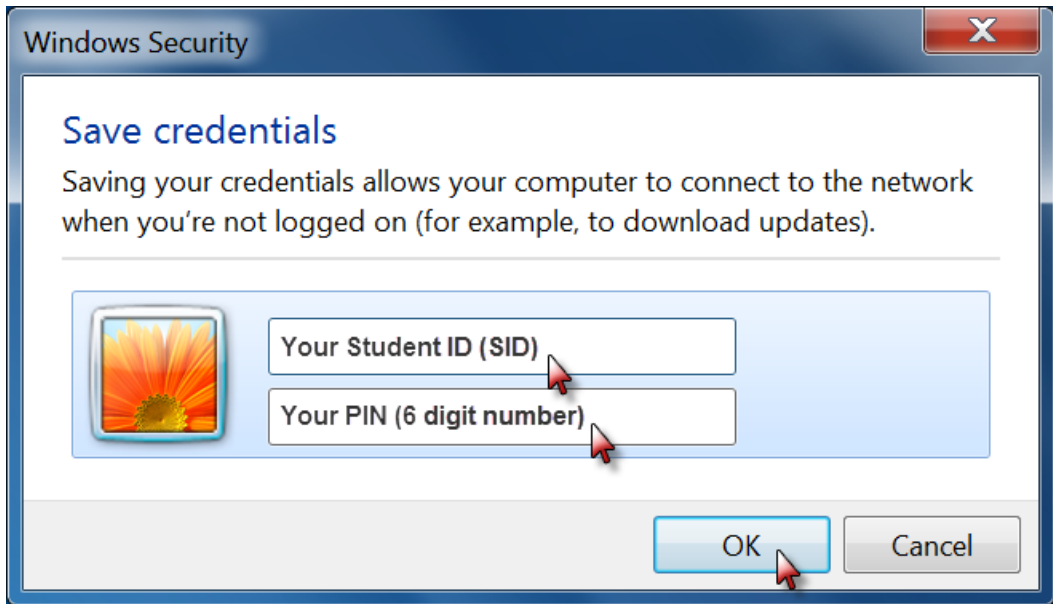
Windows Security

Save credentials

Saving your credentials allows your computer to connect to the network when you're not logged on (for example, to download updates).

Your Student ID (SID)

Your PIN (6 digit number)

OK

Cancel